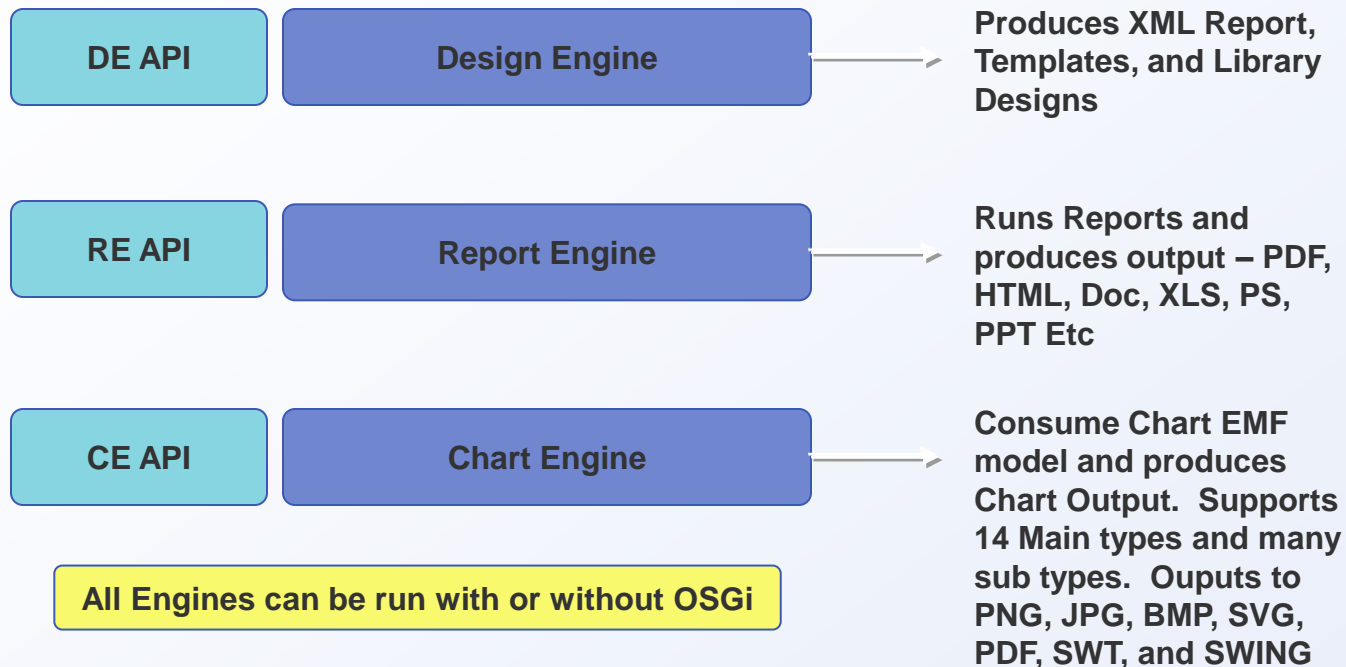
DE API

Design Engine

Produces XML Report, Templates, and Library Designs

RE API

Report Engine

Runs Reports and produces output – PDF, HTML, Doc, XLS, PS, PPT Etc

CE API

Chart Engine

Consume Chart EMF model and produces Chart Output. Supports 14 Main types and many sub types. Ouputs to PNG, JPG, BMP, SVG, PDF, SWT, and SWING

All Engines can be run with or without OSGi